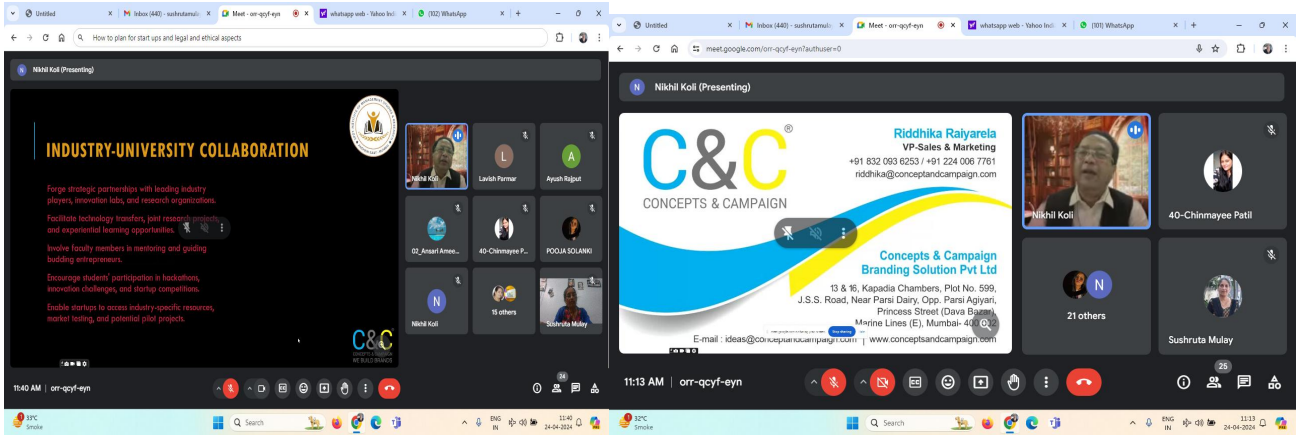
Untitled | Inbox (440) - sushrutamula | Meet - orr-qcyf-eyn | whatsapp web - Yahoo Indi | (102) WhatsApp

How to plan for start ups and legal and ethical aspects

Nikhil Koli (Presenting)

INDUSTRY-UNIVERSITY COLLABORATION

Forge strategic partnerships with leading industry players, innovation labs, and research organizations.

Facilitate technology transfers, joint research projects, and experiential learning opportunities.

Involve faculty members in mentoring and guiding budding entrepreneurs.

Encourage students' participation in hackathons, innovation challenges, and startup competitions.

Enable startups to access industry-specific resources, market testing, and potential pilot projects.

C&C

Nikhil Koli | Lavish Parmar | Ayush Rajput | 02_Ansari Ameen | 40-Chinmayee P... | POOJA SOLANKI | Nikhil Koli | 15 others | Sushruta Mulay

11:40 AM | orr-qcyf-eyn

24

33°C Smoke | Search | ENG IN | 11:40 24-04-2024

Untitled | Inbox (440) - sushrutamula | Meet - orr-qcyf-eyn | whatsapp web - Yahoo Indi | (101) WhatsApp

meet.google.com/orr-qcyf-eyn?authuser=0

Nikhil Koli (Presenting)

C&C®
CONCEPTS & CAMPAIGN

Riddhika Raiyarela
VP-Sales & Marketing
+91 832 093 6253 / +91 224 006 7761
riddhika@conceptandcampaign.com

Concepts & Campaign
Branding Solution Pvt Ltd

13 & 16, Kapadia Chambers, Plot No. 599, J.S.S. Road, Near Parsi Dairy, Opp. Parsi Agiyari, Princess Street (Dava Bazar), Marine Lines (E), Mumbai- 400 002

E-mail : ideas@conceptandcampaign.com | www.conceptsandcampaign.com

Nikhil Koli | 40-Chinmayee Patil | 21 others | Sushruta Mulay

11:13 AM | orr-qcyf-eyn

25

32°C Smoke | Search | ENG IN | 11:13 24-04-2024